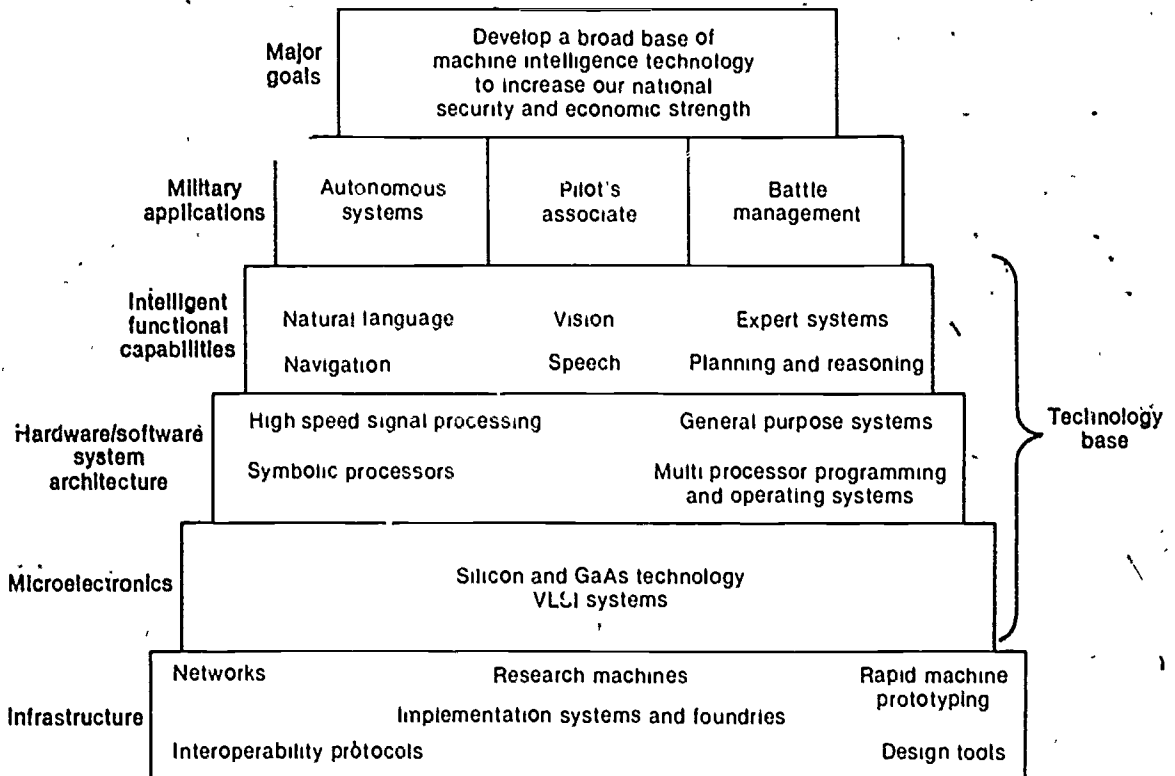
Major goals

Develop a broad base of machine intelligence technology to increase our national security and economic strength

Military applications

Autonomous systems

Pilot's associate

Battle management

Intelligent functional capabilities

Natural language

Vision

Expert systems

Navigation

Speech

Planning and reasoning

Hardware/software system architecture

High speed signal processing

General purpose systems

Symbolic processors

Multi processor programming and operating systems

Microelectronics

Silicon and GaAs technology
VLSI systems

Technology base

Infrastructure

Networks

Research machines

Rapid machine prototyping

Implementation systems and foundries

Interoperability protocols

Design tools